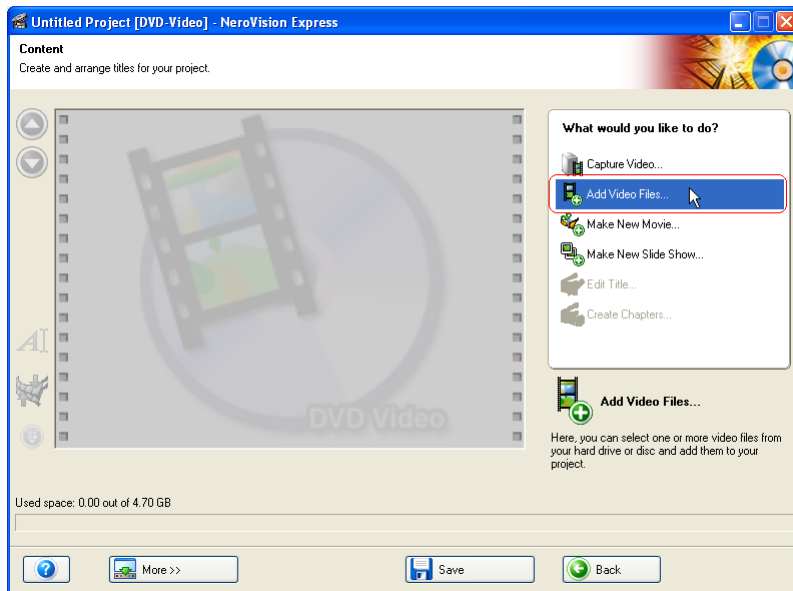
Untitled Project [DVD-Video] - NeroVision Express

Content
Create and arrange titles for your project.

DVD Video

What would you like to do?
Capture Video...
Add Video Files...
Make New Movie...
Make New Slide Show...
Edit Title...
Create Chapters...

Add Video Files...
Here, you can select one or more video files from your hard drive or disc and add them to your project.

Used space: 0.00 out of 4.70 GB

More >>
Save
Back